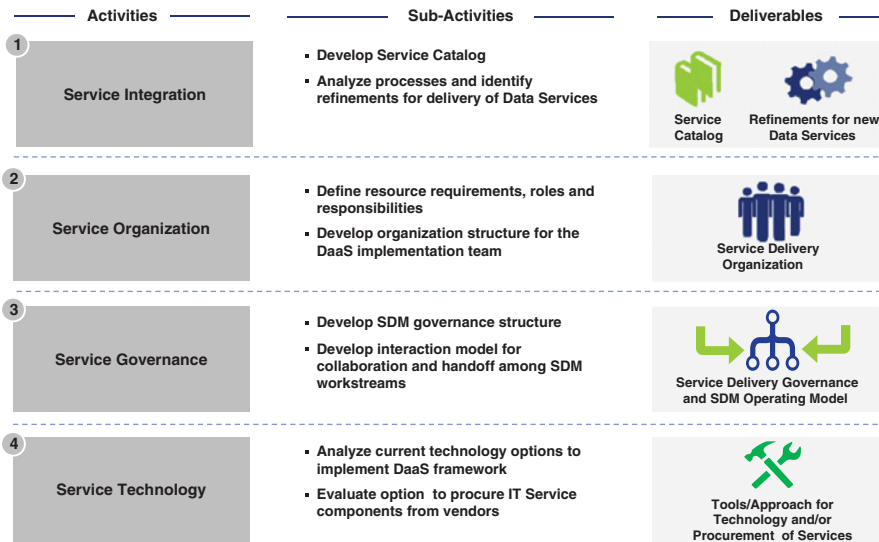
Activities

Sub-Activities

Deliverables

1

Service Integration

- Develop Service Catalog
- Analyze processes and identify refinements for delivery of Data Services

Service Catalog

Refinements for new Data Services

2

Service Organization

- Define resource requirements, roles and responsibilities
- Develop organization structure for the DaaS implementation team

Service Delivery Organization

3

Service Governance

- Develop SDM governance structure
- Develop interaction model for collaboration and handoff among SDM workstreams

Service Delivery Governance and SDM Operating Model

4

Service Technology

- Analyze current technology options to implement DaaS framework
- Evaluate option  to procure IT Service components from vendors

Tools/Approach for Technology and/or Procurement  of Services